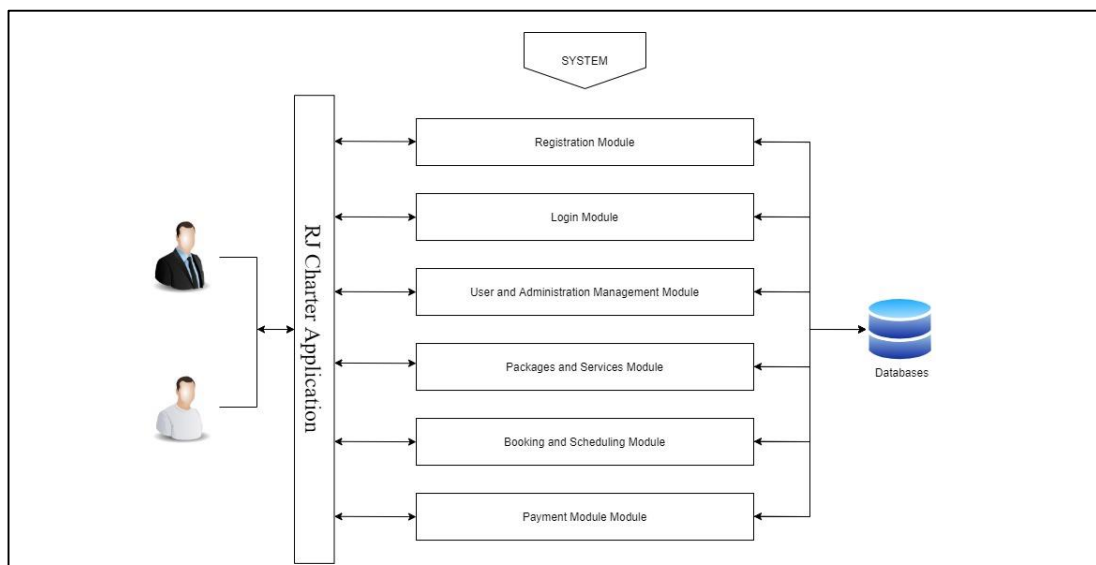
SYSTEM

RJ Charter Application

Registration Module

Login Module

User and Administration Management Module

Packages and Services Module

Booking and Scheduling Module

Payment Module Module

Databases